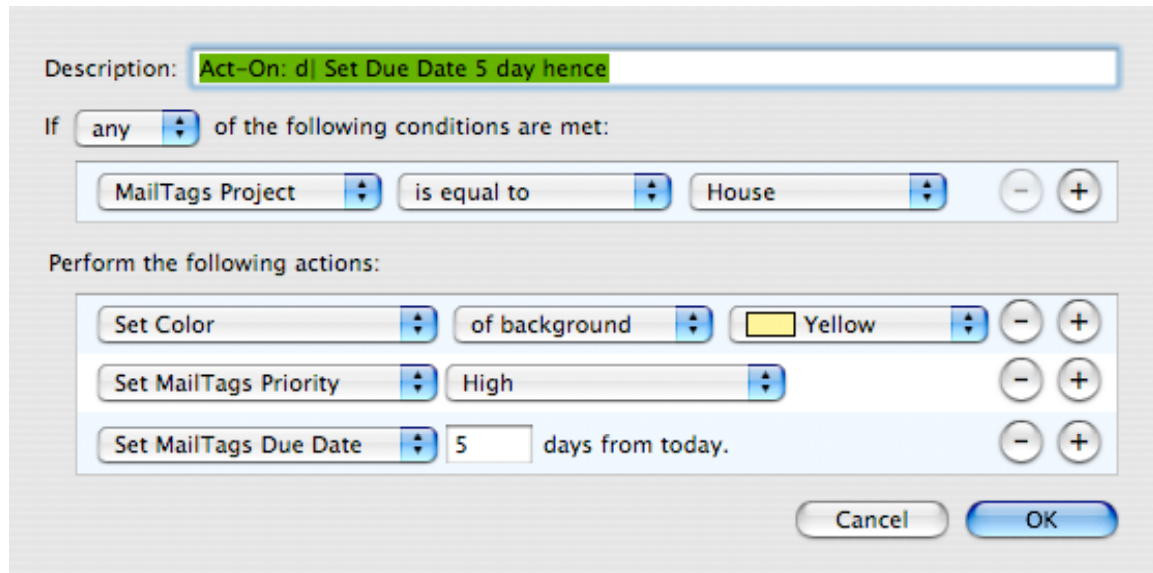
Description: Act-On: d| Set Due Date 5 day hence

If any of the following conditions are met:

MailTags Project | is equal to | House

Perform the following actions:

Set Color | of background | Yellow

Set MailTags Priority | High

Set MailTags Due Date | 5 | days from today.

Cancel OK